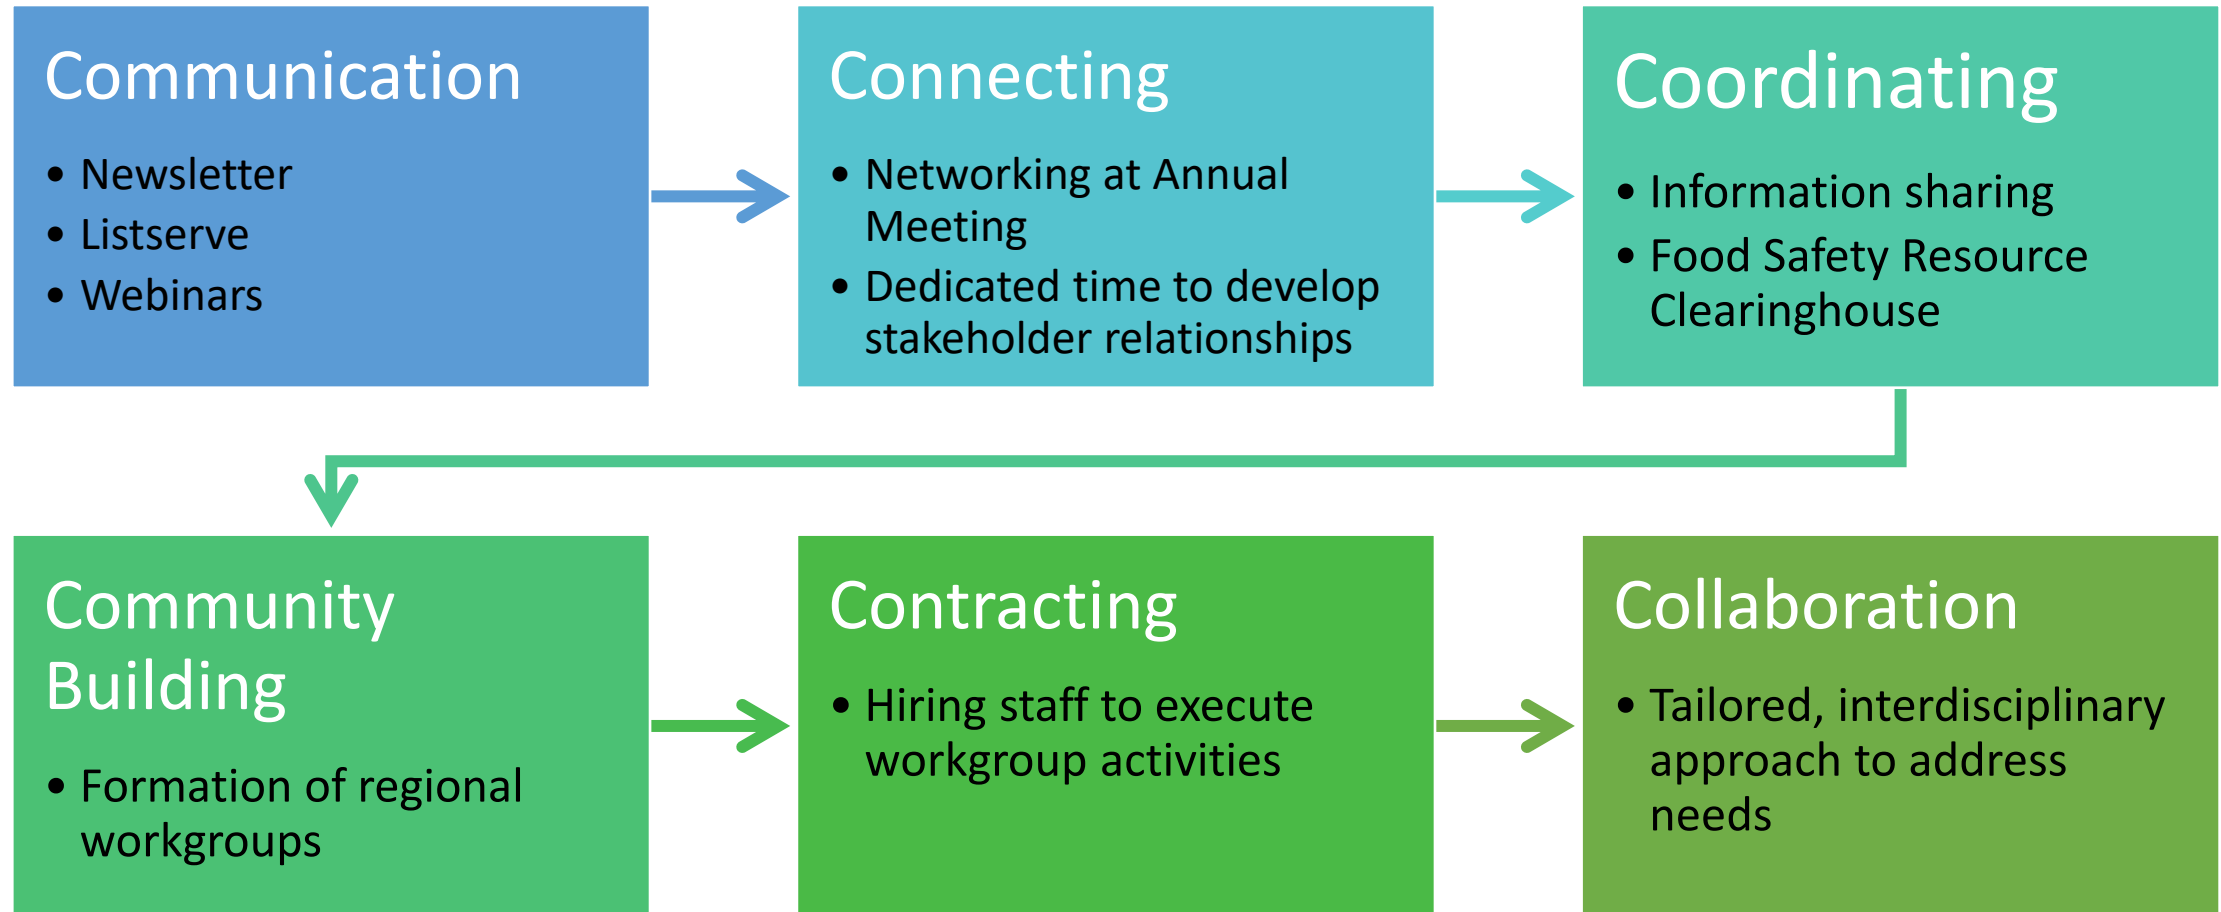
Communication

- Newsletter
- Listserve
- Webinars

Connecting

- Networking at Annual Meeting
- Dedicated time to develop stakeholder relationships

Coordinating

- Information sharing
- Food Safety Resource Clearinghouse

Community Building

- Formation of regional workgroups

Contracting

- Hiring staff to execute workgroup activities

Collaboration

- Tailored, interdisciplinary approach to address needs